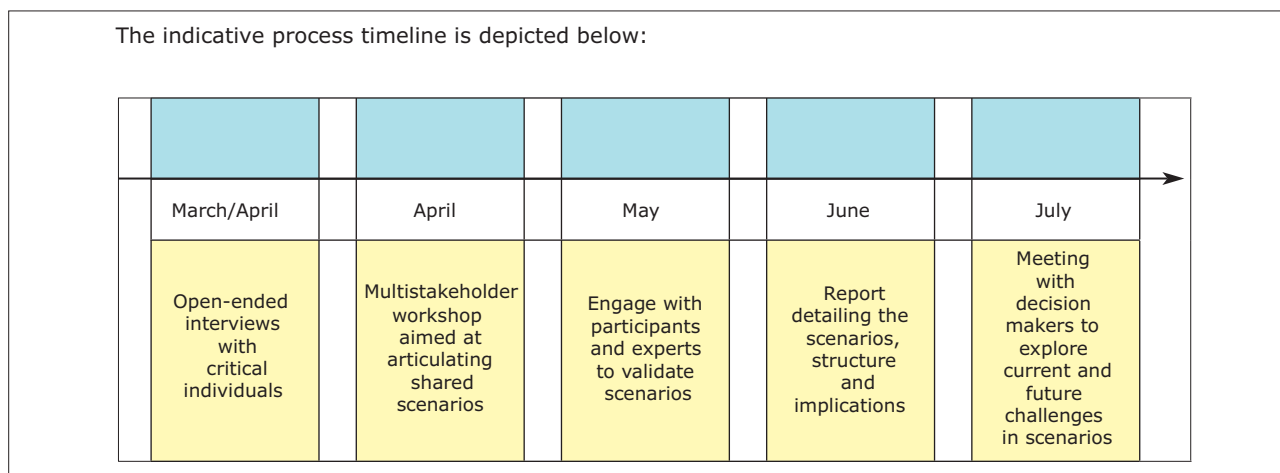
The indicative process timeline is depicted below:

| March/April | April | May | June | July |
|---|---|---|---|---|
| Open-ended interviews with critical individuals | Multistakeholder workshop aimed at articulating shared scenarios | Engage with participants and experts to validate scenarios | Report detailing the scenarios, structure and implications | Meeting with decision makers to explore current and future challenges in scenarios |